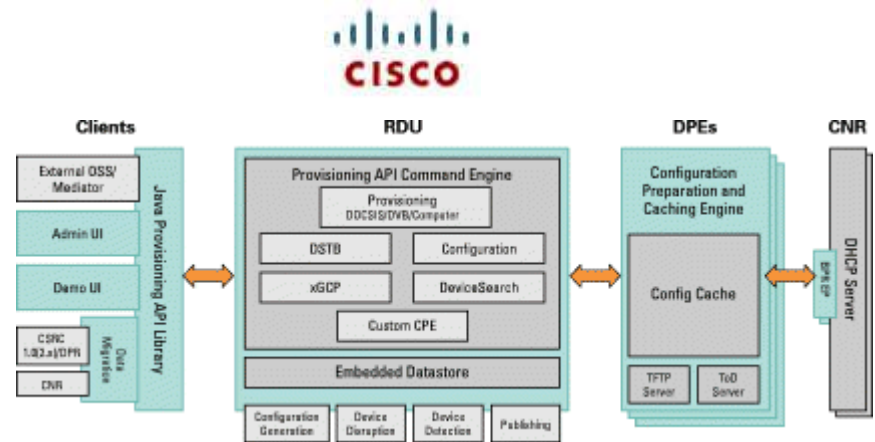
CISCO

Clients

External OSS/ Mediator

Admin UI

Demo UI

CSRC 1.0(2.x)/DPR

CNR

Data Migration

Java Provisioning API Library

RDU

Provisioning API Command Engine

Provisioning DOCSIS/DVB/Computer

DSTB

Configuration

xGCP

DeviceSearch

Custom CPE

Embedded Datastore

Configuration Generation

Device Disruption

Device Detection

Publishing

DPEs

Configuration Preparation and Caching Engine

Config Cache

TFTP Server

ToD Server

CNR

BPR EP

DHCP Server